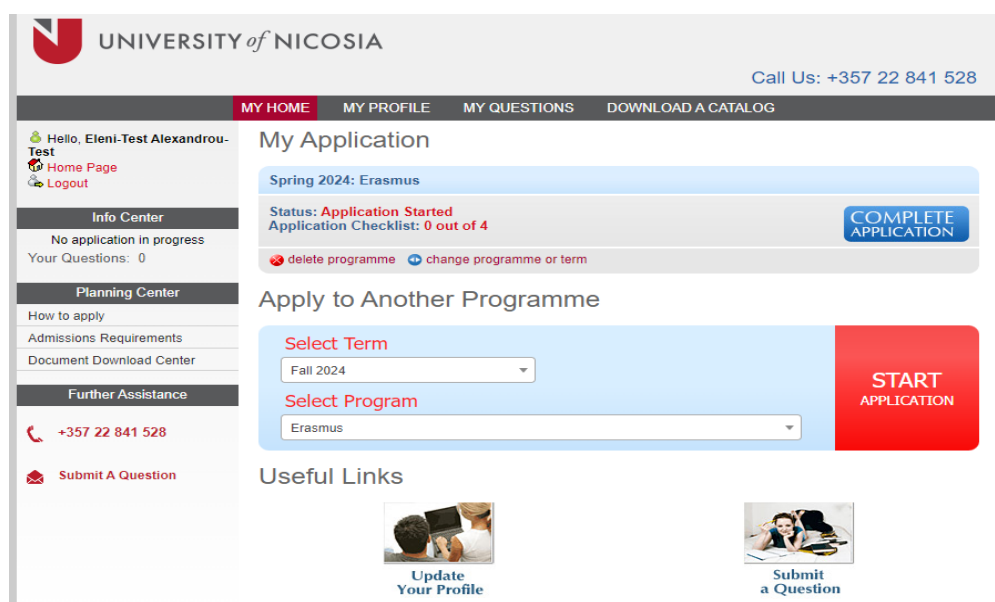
UNIVERSITY of NICOSIA

Call Us: +357 22 841 528

MY HOME MY PROFILE MY QUESTIONS DOWNLOAD A CATALOG

Hello, Eleni-Test Alexandrou-Test
Home Page
Logout

Info Center
No application in progress
Your Questions: 0

Planning Center
How to apply
Admissions Requirements
Document Download Center

Further Assistance
+357 22 841 528
Submit A Question

My Application

Spring 2024: Erasmus

Status: Application Started
Application Checklist: 0 out of 4

COMPLETE APPLICATION

delete programme change programme or term

Apply to Another Programme

Select Term
Fall 2024
Select Program
Erasmus

START APPLICATION

Useful Links

Update Your Profile

Submit a Question